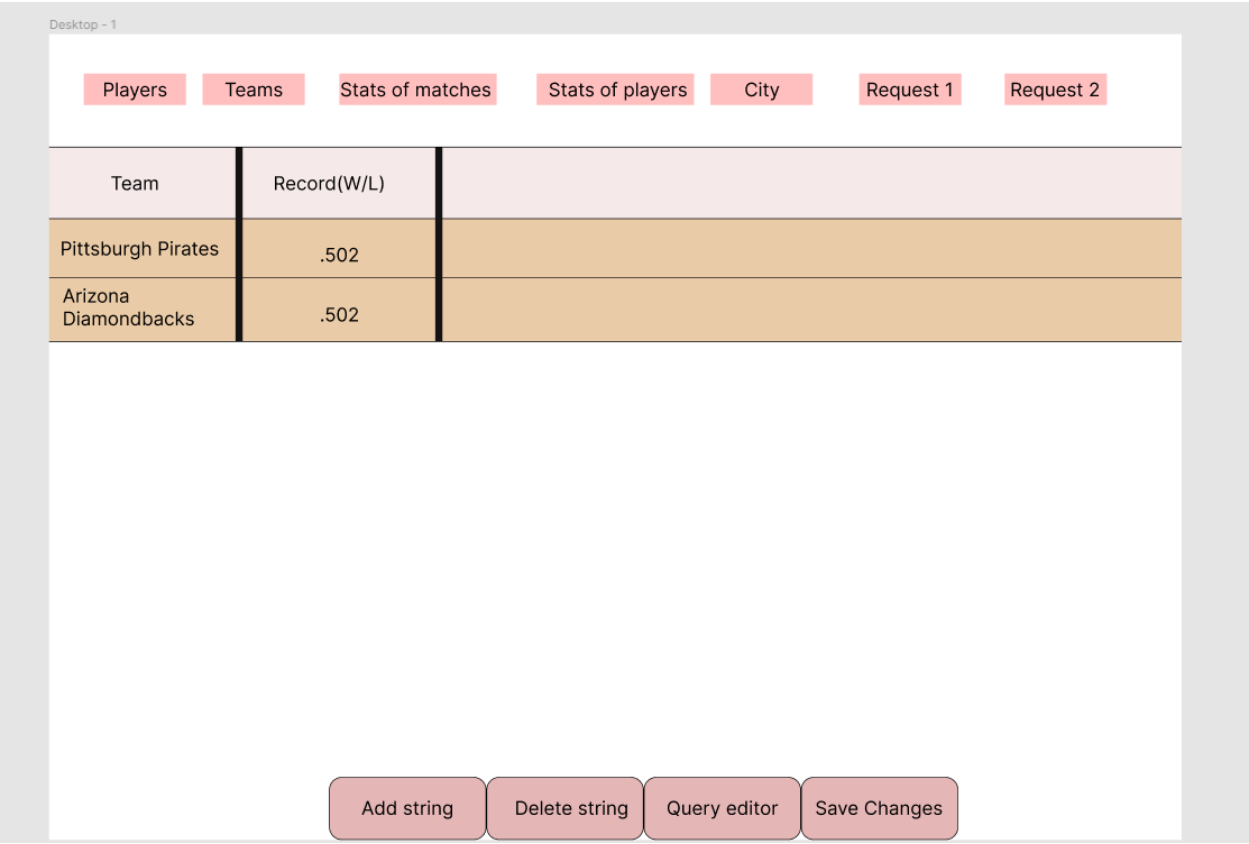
Desktop - 1

Players Teams Stats of matches Stats of players City Request 1 Request 2

| Team | Record(W/L) | |
|---|---|---|
| Pittsburgh Pirates | .502 | |
| Arizona Diamondbacks | .502 | |

Add string Delete string Query editor Save Changes